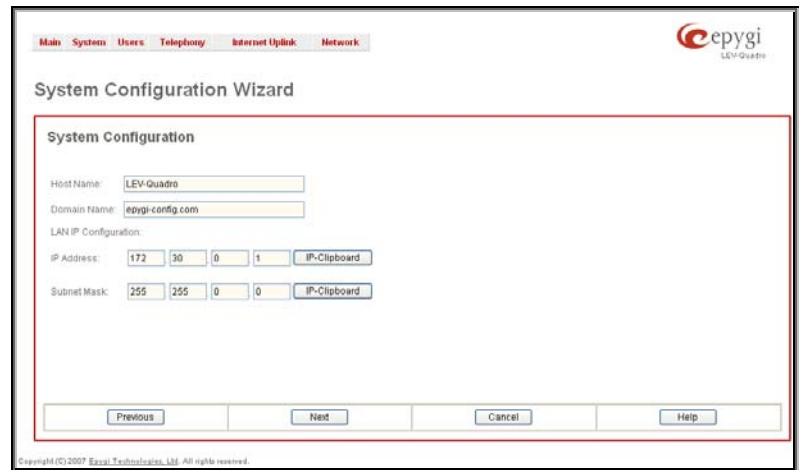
Main System Users Telephony Internet Uplink Network

epygi
LEV-Quadro

System Configuration Wizard

System Configuration

Host Name: LEV-Quadro

Domain Name: epygi-config.com

LAN IP Configuration:

IP Address: 172 30 0 1 IP-Clipboard

Subnet Mask: 255 255 0 0 IP-Clipboard

Previous Next Cancel Help

Copyright (C) 2007 Epygi Technologies, Ltd. All rights reserved.